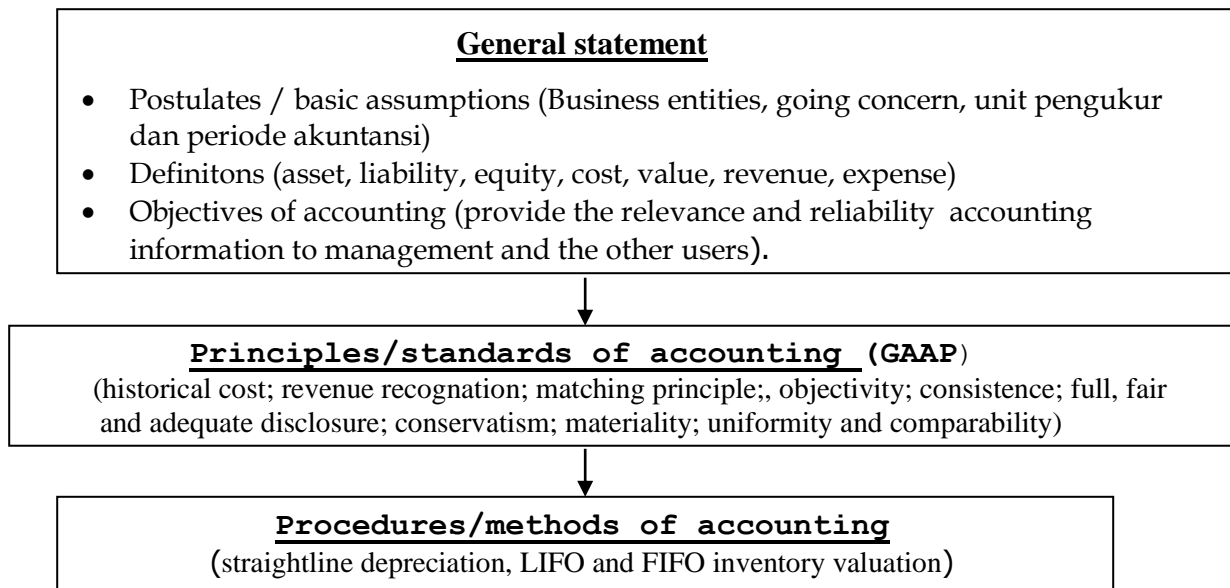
General statement

- Postulates / basic assumptions (Business entities, going concern, unit pengukur dan periode akuntansi)
- Definitons (asset, liability, equity, cost, value, revenue, expense)
- Objectives of accounting (provide the relevance and reliability accounting information to management and the other users).

Principles/standards of accounting (GAAP)
(historical cost; revenue recognation; matching principle;, objectivity; consistence; full, fair and adequate disclosure; conservatism; materiality; uniformity and comparability)

Procedures/methods of accounting
(straightline depreciation, LIFO and FIFO inventory valuation)